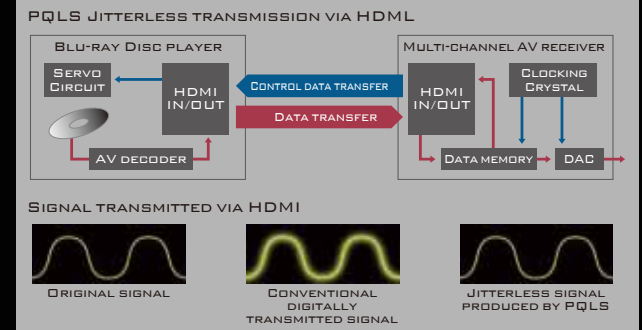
PQLS Jitterless transmission via HDML

Blu-ray Disc player

Servo Circuit

HDMI IN/OUT

AV decoder

Control data transfer

Data transfer

Multi-channel AV receiver

HDMI IN/OUT

Clocking Crystal

Data memory

DAC

Signal transmitted via HDMI

Original signal

Conventional digitally transmitted signal

Jitterless signal produced by PQLS